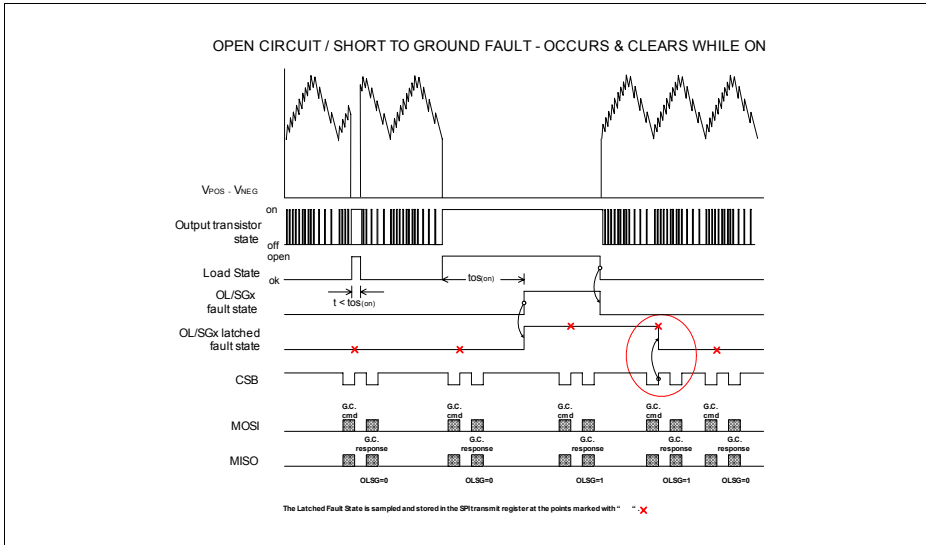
OPEN CIRCUIT / SHORT TO GROUND FAULT - OCCURS & CLEARS WHILE ON

VPOS - VNEG

on

Output transistor state

off

open

Load State

ok

$t_{OS(on)}$

$t < t_{OS(on)}$

OL/SGx fault state

OL/SGx latched fault state

CSB

G.C. cmd

G.C. cmd

G.C. cmd

G.C. cmd

G.C. cmd

MOSI

G.C. response

G.C. response

G.C. response

G.C. response

G.C. response

MISO

OLSG=0

OLSG=0

OLSG=1

OLSG=1

OLSG=0

The Latched Fault State is sampled and stored in the SPI transmit register at the points marked with " ".